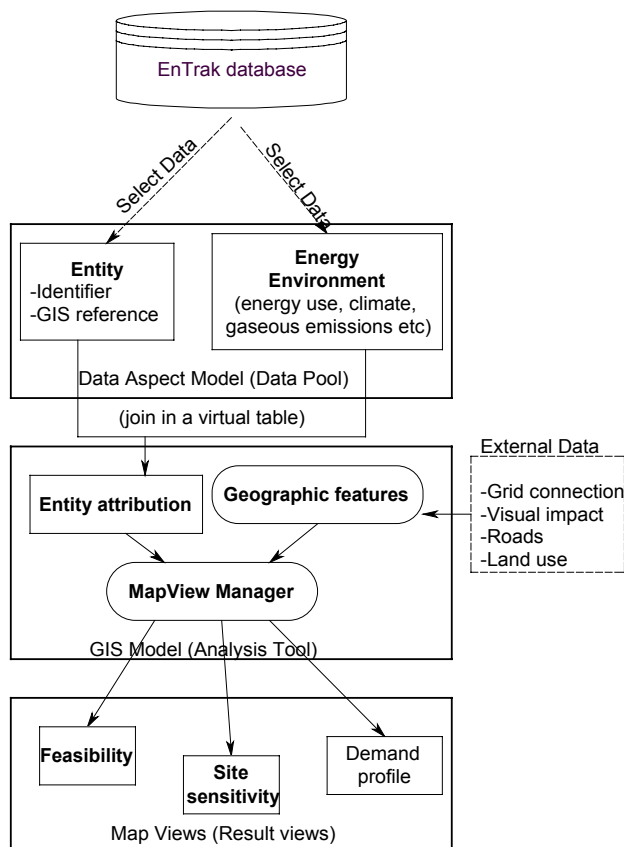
EnTrak database

Select Data

Select Data

Entity
-Identifier
-GIS reference

Energy Environment
(energy use, climate, gaseous emissions etc)

Data Aspect Model (Data Pool)

(join in a virtual table)

External Data

-Grid connection
-Visual impact
-Roads
-Land use

Entity attribution

Geographic features

MapView Manager

GIS Model (Analysis Tool)

Feasibility

Site sensitivity

Demand profile

Map Views (Result views)